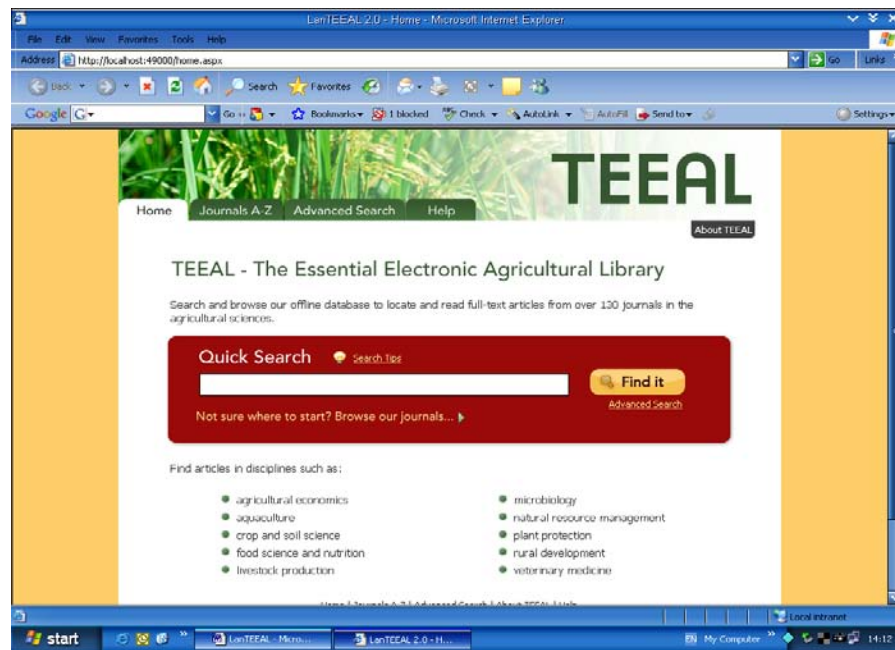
LanTEEAL 2.0 - Home - Microsoft Internet Explorer

File Edit View Favorites Tools Help

Address http://localhost:49000/home.aspx

Go Links

Back Search Favorites

Google G- Go Bookmarks 1 blocked Check AutoLink AutoFill Send to Settings

TEEAL

Home Journals A-Z Advanced Search Help

About TEEAL

TEEAL - The Essential Electronic Agricultural Library

Search and browse our offline database to locate and read full-text articles from over 130 journals in the agricultural sciences.

Quick Search Search Tips

Find it

Advanced Search

Not sure where to start? Browse our journals...

Find articles in disciplines such as:

agricultural economics
aquaculture
crop and soil science
food science and nutrition
livestock production

microbiology
natural resource management
plant protection
rural development
veterinary medicine

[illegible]

Local intranet

start LanTEEAL - Micro... LanTEEAL 2.0 - H... EN My Computer 14:12